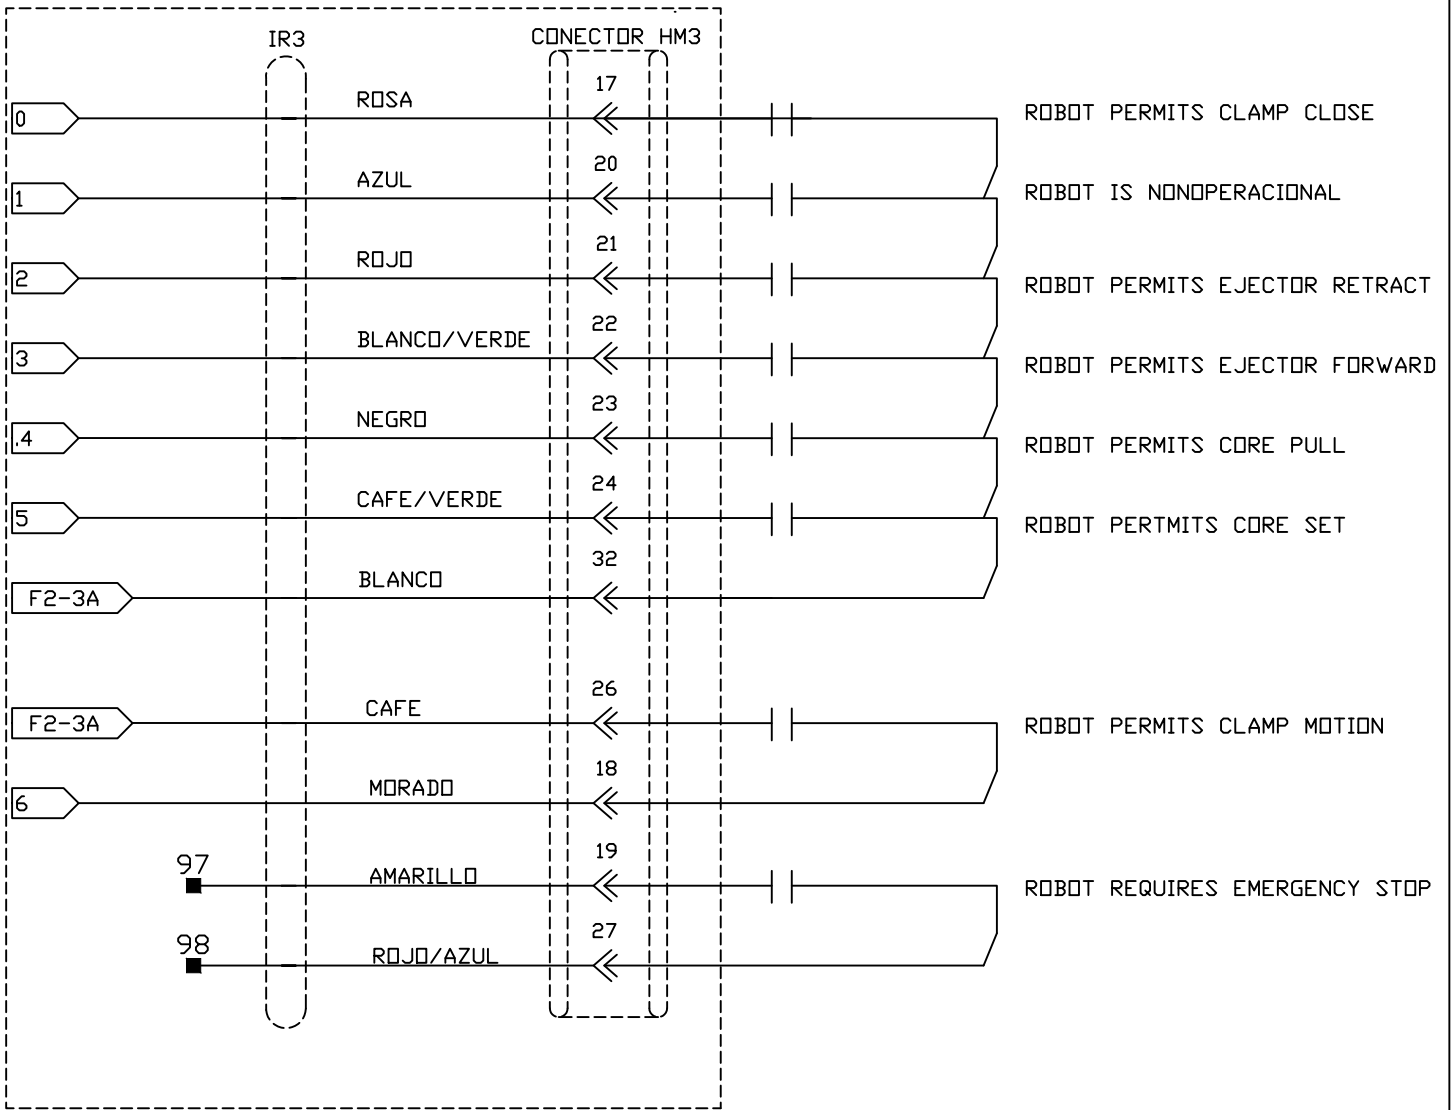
IR3

CONECTOR HM3

0 ROSA 17 ROBOT PERMITS CLAMP CLOSE

1 AZUL 20 ROBOT IS NONOPERACIONAL

2 ROJO 21 ROBOT PERMITS EJECTOR RETRACT

3 BLANCO/VERDE 22 ROBOT PERMITS EJECTOR FORWARD

.4 NEGRO 23 ROBOT PERMITS CORE PULL

5 CAFE/VERDE 24 ROBOT PERTMITS CORE SET

F2-3A BLANCO 32

F2-3A CAFE 26 ROBOT PERMITS CLAMP MOTION

6 MORADO 18

97 AMARILLO 19 ROBOT REQUIRES EMERGENCY STOP

98 ROJO/AZUL 27